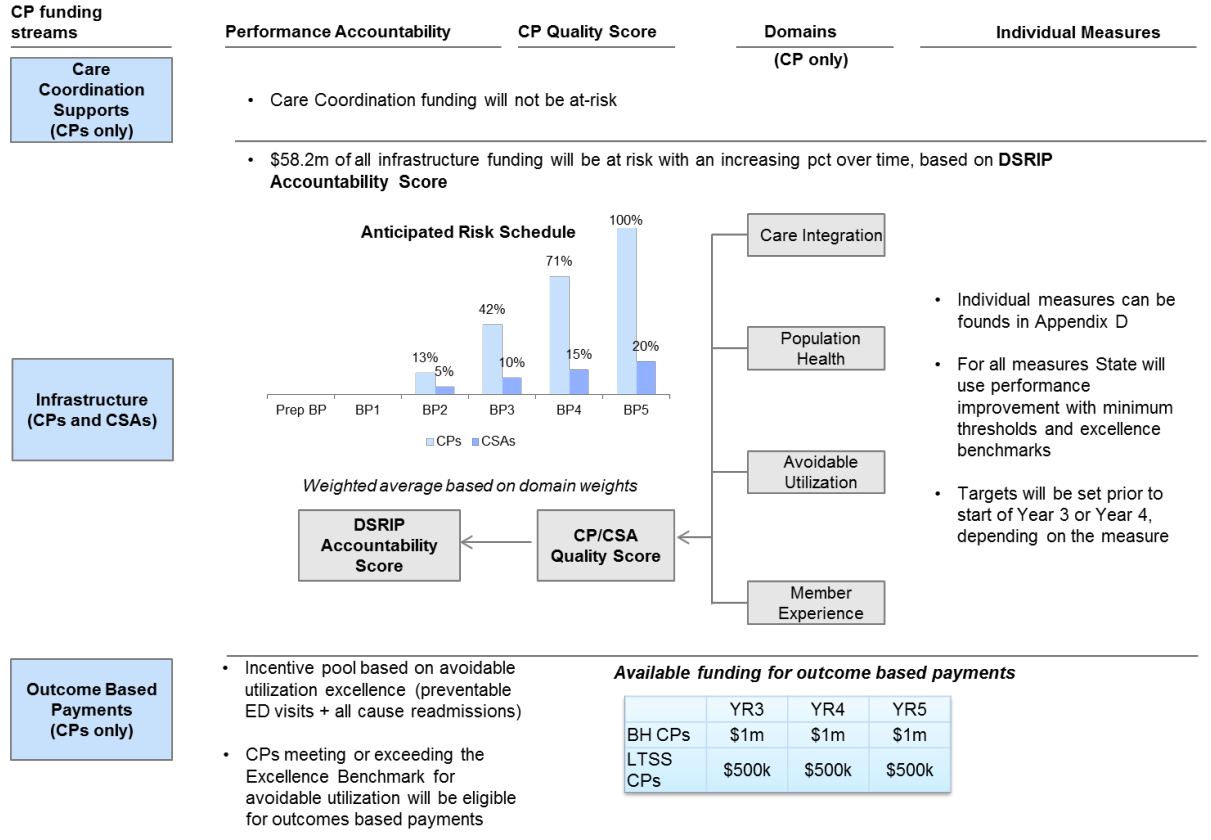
CP funding streams

Performance Accountability

CP Quality Score

Domains (CP only)

Individual Measures

Care Coordination Supports (CPs only)

• Care Coordination funding will not be at-risk

• \$58.2m of all infrastructure funding will be at risk with an increasing pct over time, based on **DSRIP Accountability Score**

Anticipated Risk Schedule

| | Prep BP | BP1 | BP2 | BP3 | BP4 | BP5 |
|---|---|---|---|---|---|---|
| CPs | | | 13% | 42% | 71% | 100% |
| CSAs | | | 5% | 10% | 15% | 20% |

Infrastructure (CPs and CSAs)

Weighted average based on domain weights

DSRIP Accountability Score

CP/CSA Quality Score

Care Integration

Population Health

Avoidable Utilization

Member Experience

• Individual measures can be founds in Appendix D

• For all measures State will use performance improvement with minimum thresholds and excellence benchmarks

• Targets will be set prior to start of Year 3 or Year 4, depending on the measure

Outcome Based Payments (CPs only)

• Incentive pool based on avoidable utilization excellence (preventable ED visits + all cause readmissions)

• CPs meeting or exceeding the Excellence Benchmark for avoidable utilization will be eligible for outcomes based payments

Available funding for outcome based payments

| | YR3 | YR4 | YR5 |
|---|---|---|---|
| BH CPs | \$1m | \$1m | \$1m |
| LTSS CPs | \$500k | \$500k | \$500k |